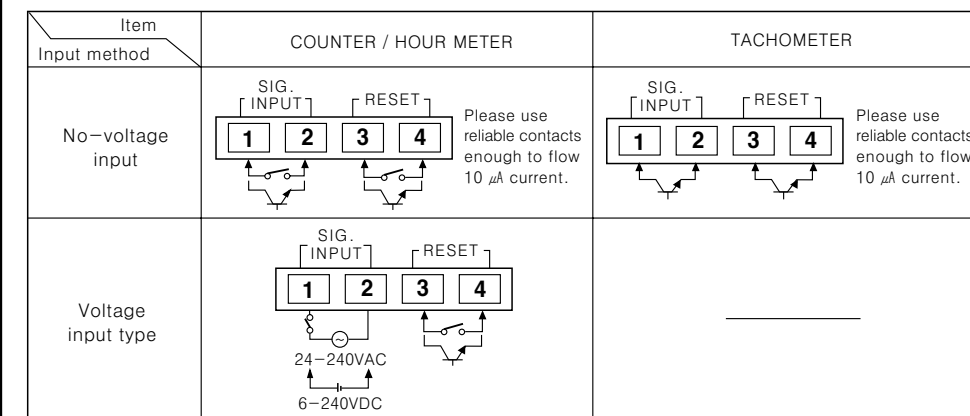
| Item / Input method | COUNTER / HOUR METER | TACHOMETER |
|---|---|---|
| No−voltage input | SIG. INPUT RESET 1 2 3 4 Please use reliable contacts enough to flow 10 $\mu$A current. | SIG. INPUT RESET 1 2 3 4 Please use reliable contacts enough to flow 10 $\mu$A current. |
| Voltage input type | SIG. INPUT RESET 1 2 3 4 24−240VAC 6−240VDC | |